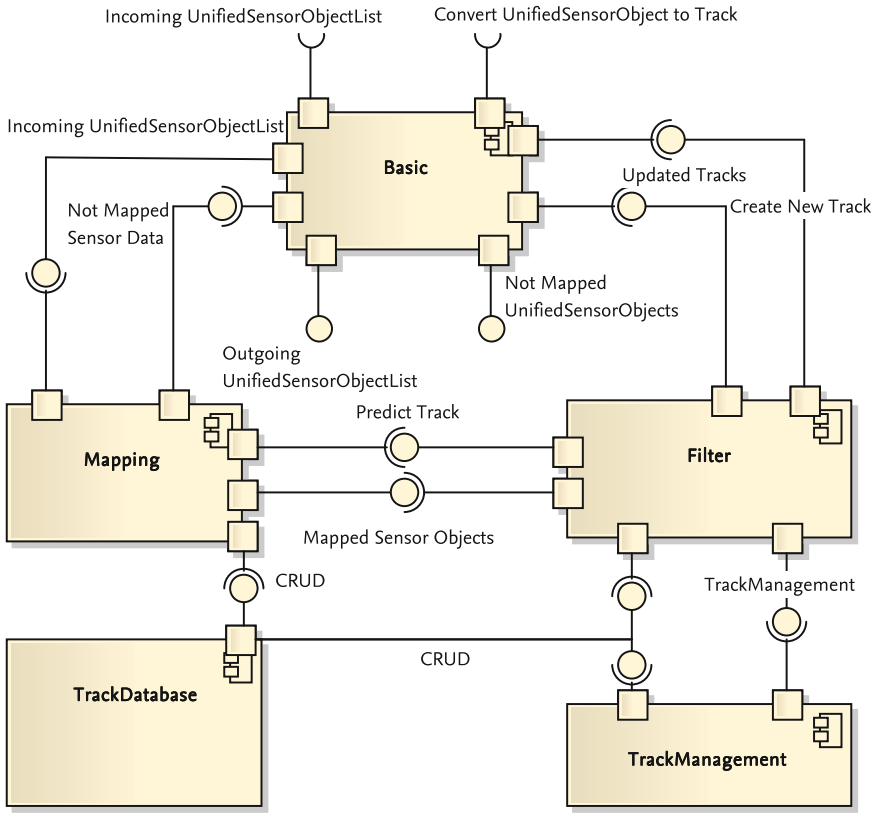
Incoming UnifiedSensorObjectList

Convert UnifiedSensorObject to Track

Incoming UnifiedSensorObjectList

Basic

Updated Tracks

Not Mapped Sensor Data

Create New Track

Not Mapped UnifiedSensorObjects

Outgoing UnifiedSensorObjectList

Predict Track

Mapping

Filter

Mapped Sensor Objects

CRUD

TrackManagement

CRUD

TrackDatabase

TrackManagement